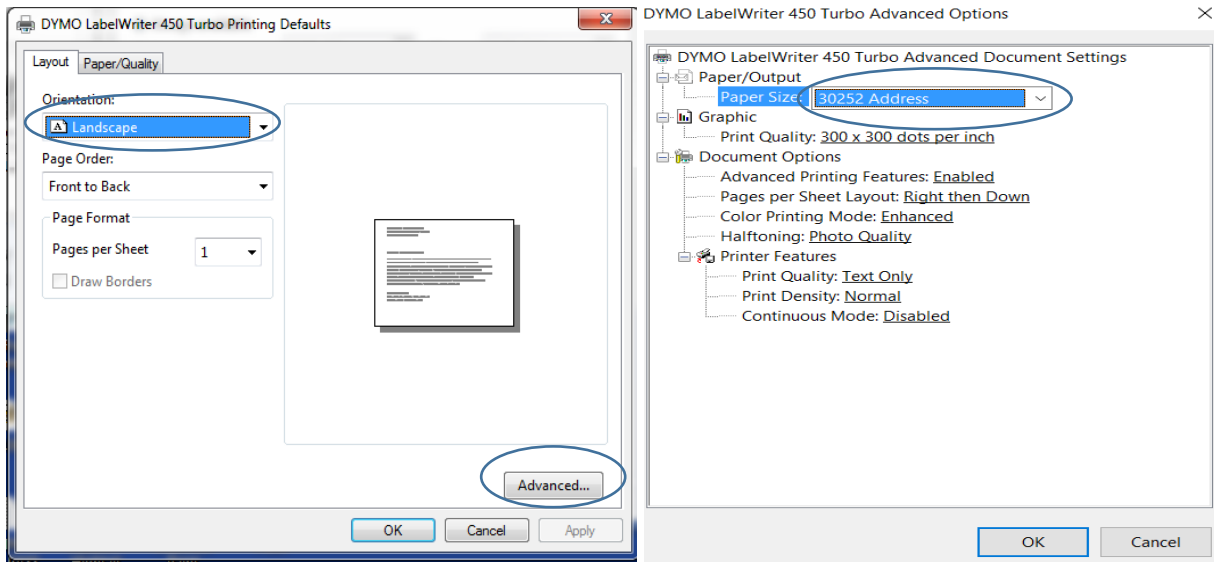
DYMO LabelWriter 450 Turbo Printing Defaults

Layout
Paper/Quality

Orientation:
Landscape

Page Order:
Front to Back

Page Format
Pages per Sheet 1
Draw Borders

Advanced...

OK
Cancel
Apply

DYMO LabelWriter 450 Turbo Advanced Options

DYMO LabelWriter 450 Turbo Advanced Document Settings
Paper/Output
Paper Size: 30252 Address
Graphic
Print Quality: 300 x 300 dots per inch
Document Options
Advanced Printing Features: Enabled
Pages per Sheet Layout: Right then Down
Color Printing Mode: Enhanced
Halftoning: Photo Quality
Printer Features
Print Quality: Text Only
Print Density: Normal
Continuous Mode: Disabled

OK
Cancel